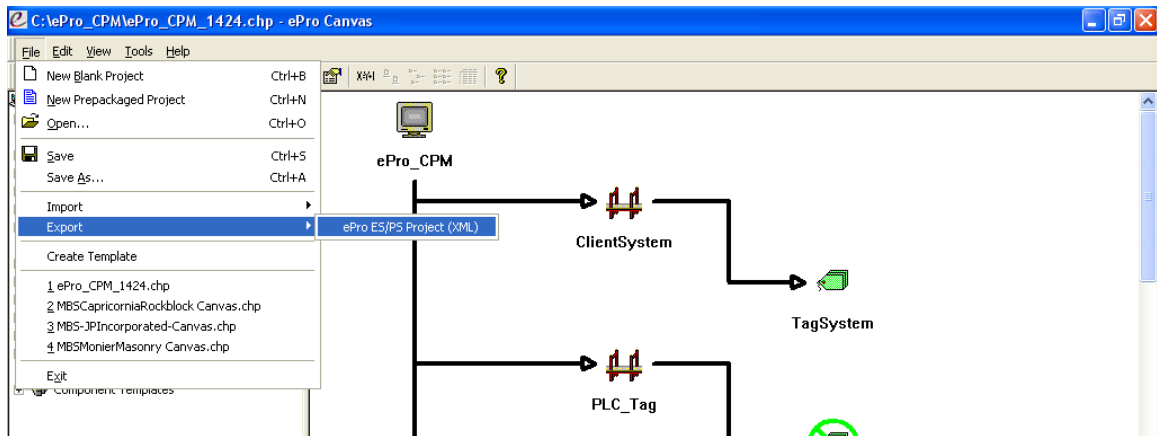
C:\ePro_CPM\ePro_CPM_1424.chp - ePro Canvas

File Edit View Tools Help

New Blank Project Ctrl+B
New Prepackaged Project Ctrl+N
Open... Ctrl+O
Save Ctrl+S
Save As... Ctrl+A
Import
Export
Create Template
1 ePro_CPM_1424.chp
2 MBSCapricorniaRockblock Canvas.chp
3 MBS-JPIncorporated-Canvas.chp
4 MBSMonierMasonry Canvas.chp
Exit

ePro ES/PS Project (XML)

Component Templates

ePro_CPM
ClientSystem
TagSystem
PLC_Tag